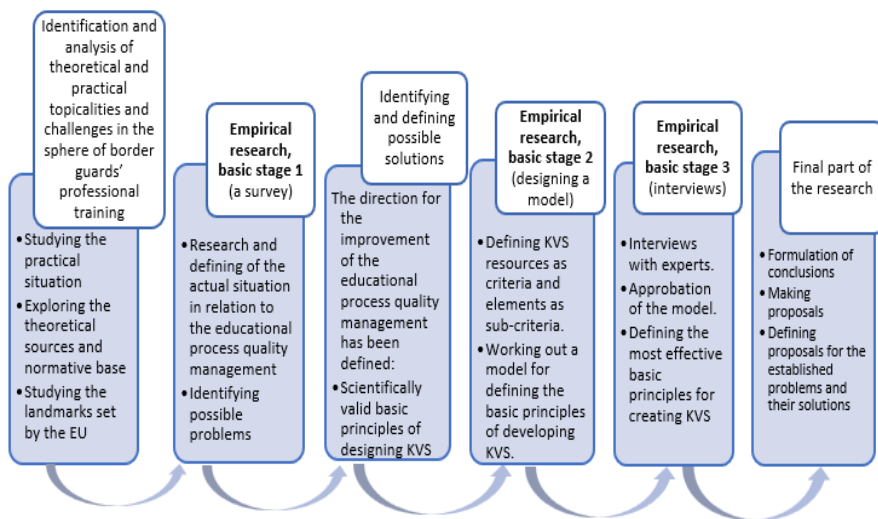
Identification and analysis of theoretical and practical topicalities and challenges in the sphere of border guards' professional training

• Studying the practical situation
• Exploring the theoretical sources and normative base
• Studying the landmarks set by the EU

**Empirical research, basic stage 1** (a survey)

• Research and defining of the actual situation in relation to the educational process quality management
• Identifying possible problems

Identifying and defining possible solutions

The direction for the improvement of the educational process quality management has been defined:
• Scientifically valid basic principles of designing KVS

**Empirical research, basic stage 2** (designing a model)

• Defining KVS resources as criteria and elements as sub-criteria.
• Working out a model for defining the basic principles of developing KVS.

**Empirical research, basic stage 3** (interviews)

• Interviews with experts.
• Approbation of the model.
• Defining the most effective basic principles for creating KVS

Final part of the research

• Formulation of conclusions
• Making proposals
• Defining proposals for the established problems and their solutions